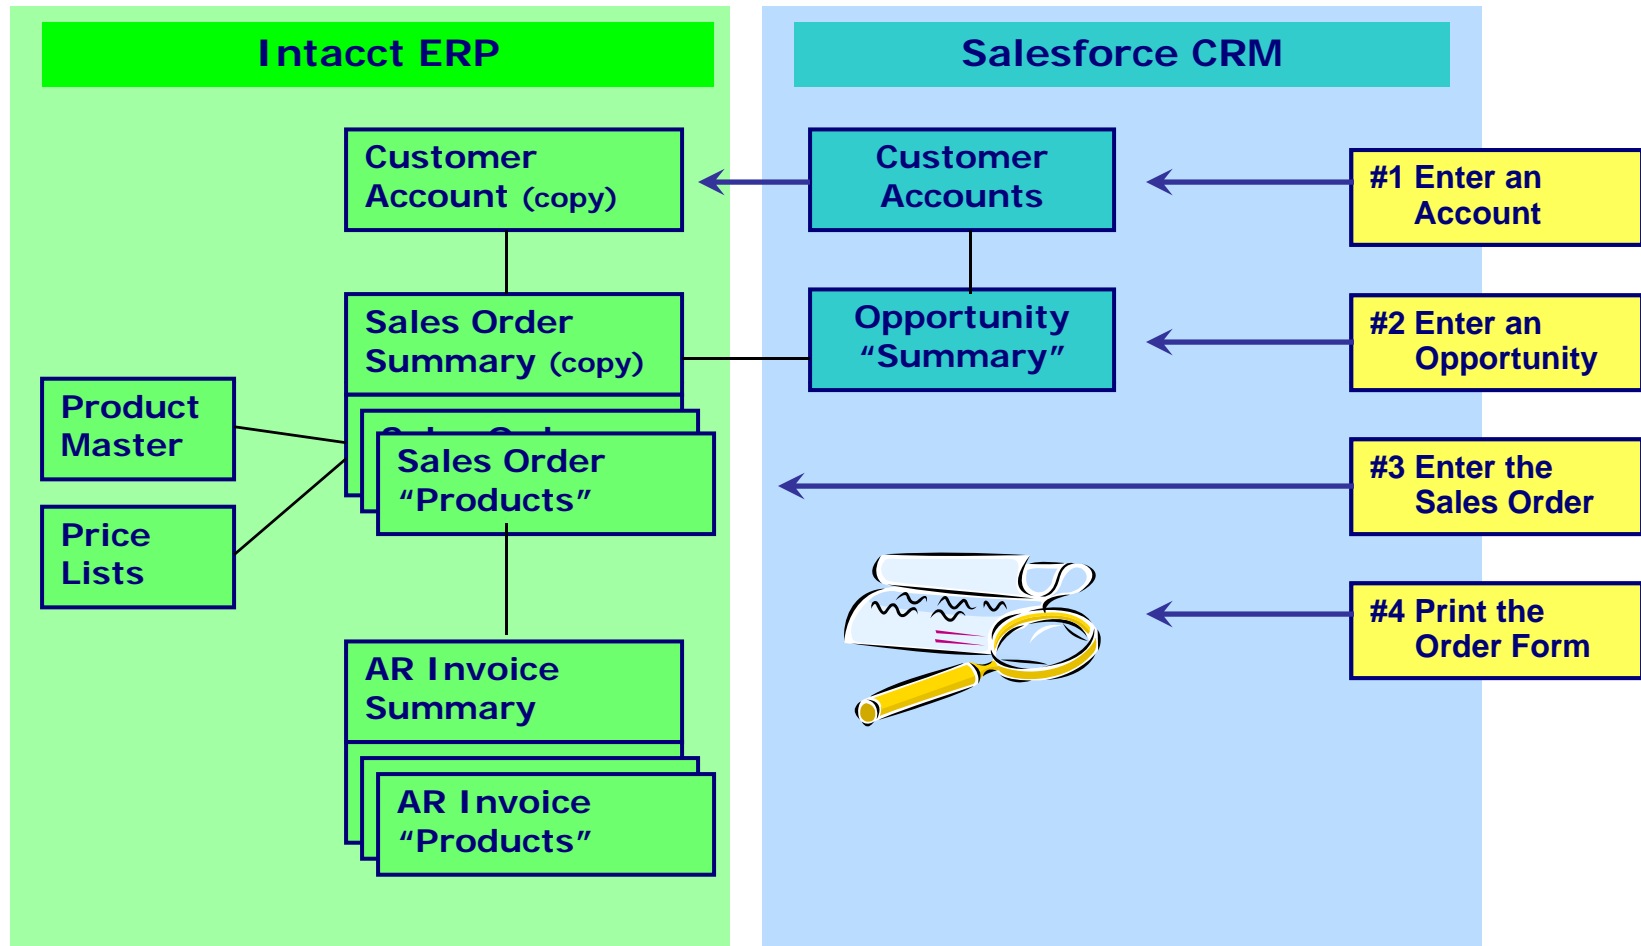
Intacct ERP

Salesforce CRM

Customer Account (copy)

Customer Accounts

#1 Enter an Account

Sales Order Summary (copy)

Opportunity “Summary”

#2 Enter an Opportunity

Product Master

Price Lists

Sales Order “Products”

#3 Enter the Sales Order

#4 Print the Order Form

AR Invoice Summary

AR Invoice “Products”